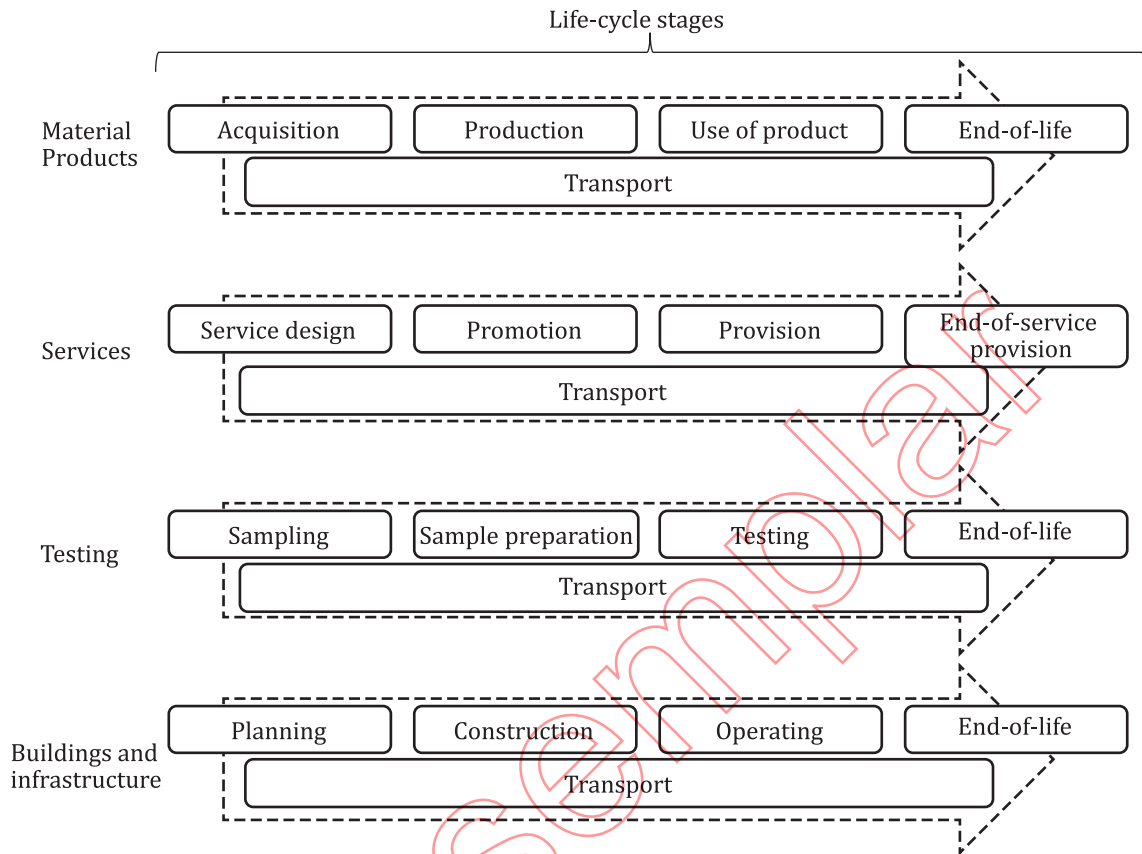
Life-cycle stages

Material Products

Acquisition

Production

Use of product

End-of-life

Transport

Services

Service design

Promotion

Provision

End-of-service provision

Transport

Testing

Sampling

Sample preparation

Testing

End-of-life

Transport

Buildings and infrastructure

Planning

Construction

Operating

End-of-life

Transport

sample